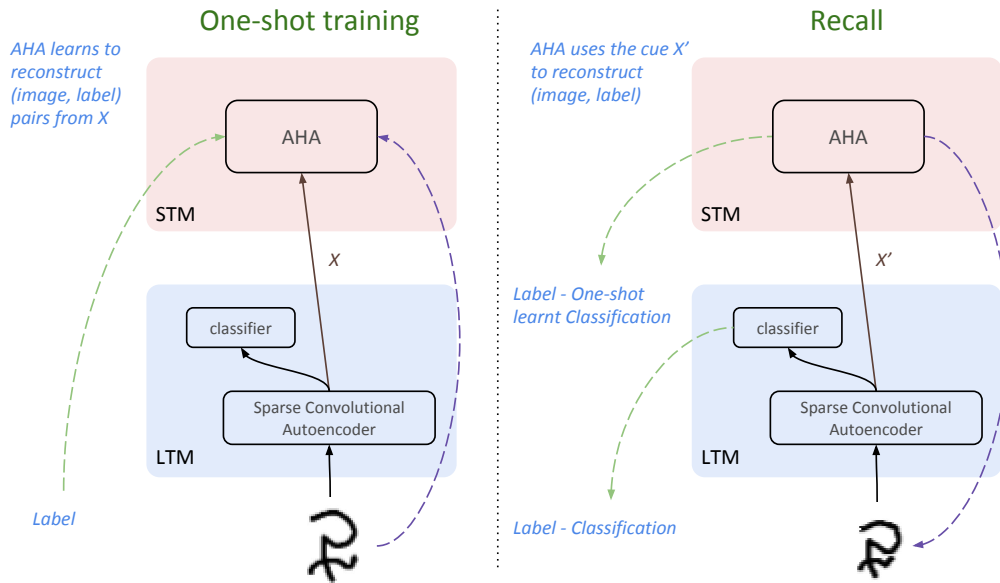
One-shot training

AHA learns to reconstruct (image, label) pairs from X

AHA

STM

X

classifier

Sparse Convolutional Autoencoder

LTM

Label

Recall

AHA uses the cue X' to reconstruct (image, label)

AHA

STM

X'

Label - One-shot learnt Classification

classifier

Sparse Convolutional Autoencoder

LTM

Label - Classification